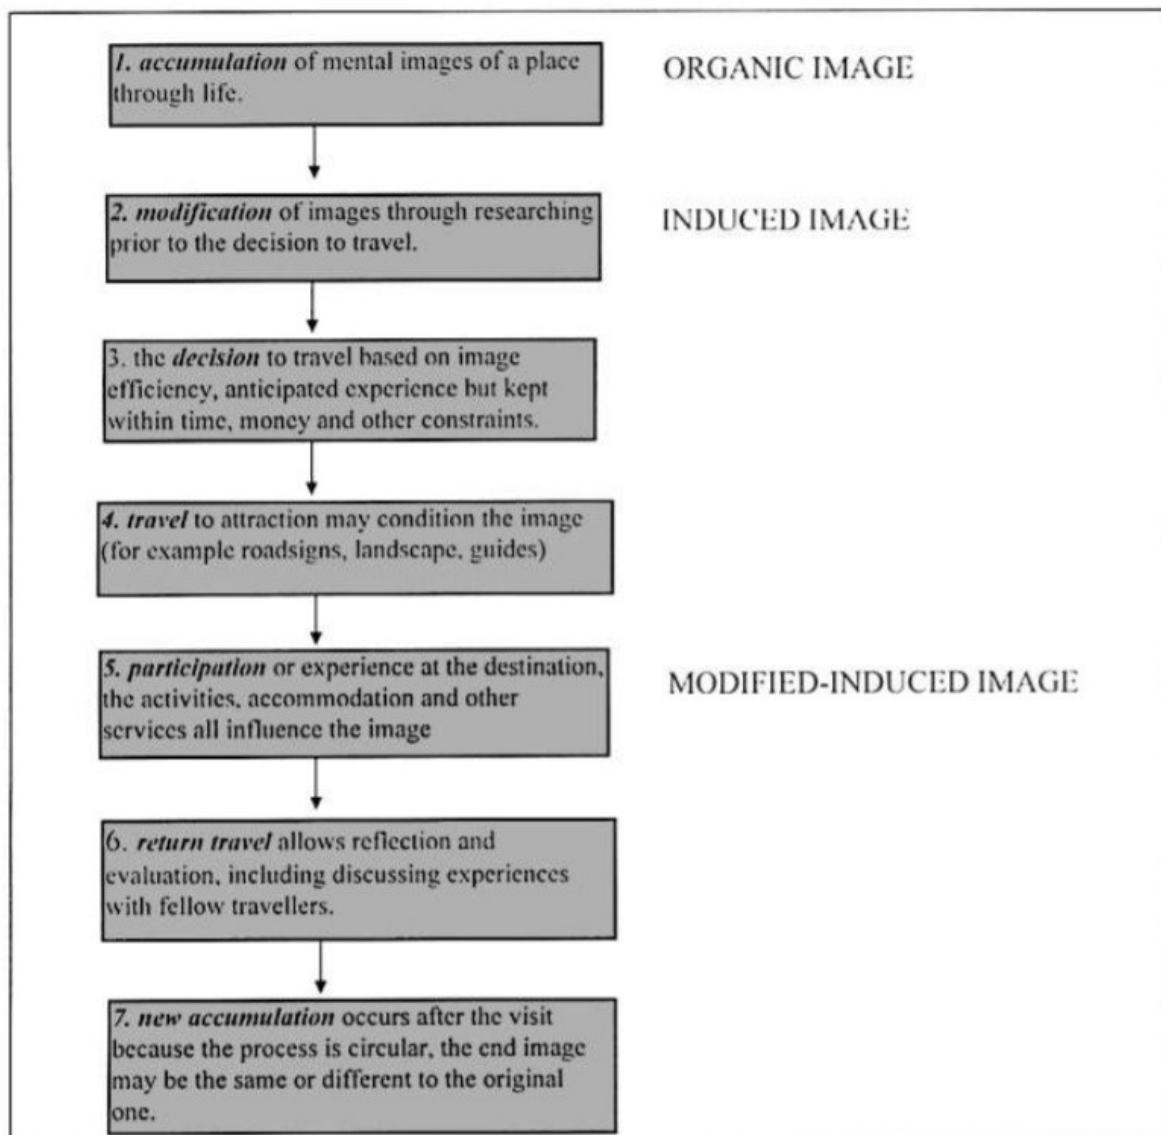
*1. accumulation* of mental images of a place through life.

ORGANIC IMAGE

*2. modification* of images through researching prior to the decision to travel.

INDUCED IMAGE

3. the *decision* to travel based on image efficiency, anticipated experience but kept within time, money and other constraints.

*4. travel* to attraction may condition the image (for example roadsigns, landscape, guides)

*5. participation* or experience at the destination, the activities, accommodation and other services all influence the image

MODIFIED-INDUCED IMAGE

6. *return travel* allows reflection and evaluation, including discussing experiences with fellow travellers.

*7. new accumulation* occurs after the visit because the process is circular, the end image may be the same or different to the original one.